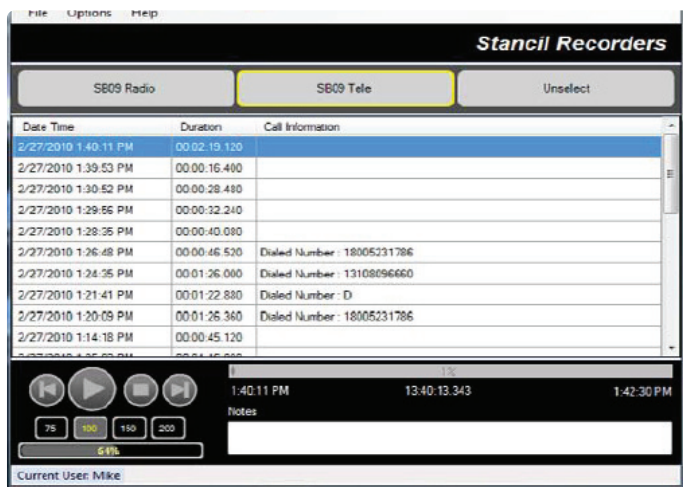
File Options Help

Stancil Recorders

SB09 Radio | SB09 Tele | Unselect

| Date Time | Duration | Call Information |
|---|---|---|
| 2/27/2010 1:40:11 PM | 00:02:19.120 | |
| 2/27/2010 1:39:53 PM | 00:00:16.400 | |
| 2/27/2010 1:30:52 PM | 00:00:28.480 | |
| 2/27/2010 1:29:56 PM | 00:00:32.240 | |
| 2/27/2010 1:28:35 PM | 00:00:40.080 | |
| 2/27/2010 1:26:48 PM | 00:00:46.520 | Dialed Number : 18005231786 |
| 2/27/2010 1:24:35 PM | 00:01:26.000 | Dialed Number : 13108096660 |
| 2/27/2010 1:21:41 PM | 00:01:22.880 | Dialed Number : D |
| 2/27/2010 1:20:09 PM | 00:01:26.360 | Dialed Number : 18005231786 |
| 2/27/2010 1:14:18 PM | 00:00:45.120 | |
| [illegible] | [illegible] | |

1%

1:40:11 PM 13:40:13.343 1:42:30 PM

Notes

75 100 150 200

64%

Current User: Mike